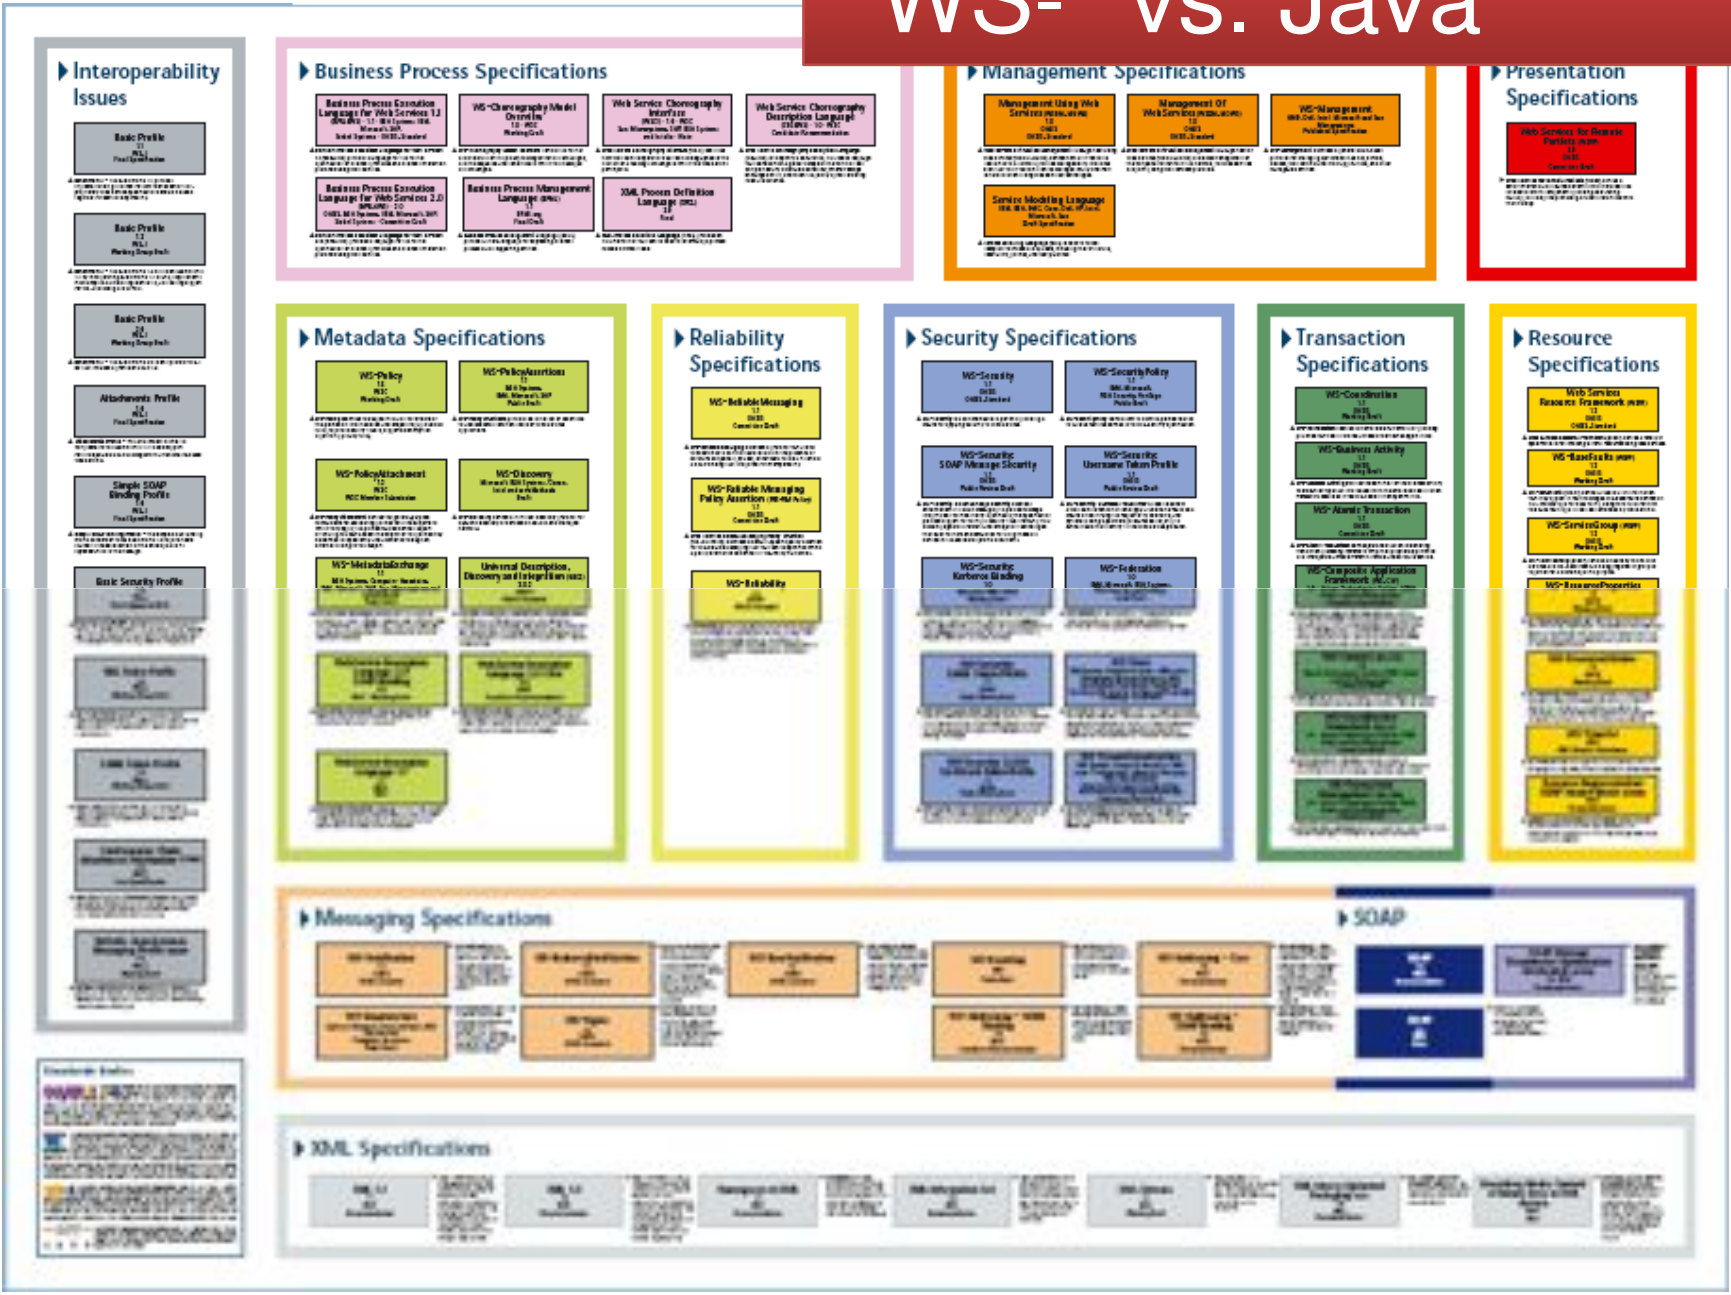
WS-* vs. Java

Interoperability Issues

Basic Profile

Basic Profile

Basic Profile

Attachments Profile

Simple SOAP Binding Profile

Basic Security Profile

Business Process Specifications

Business Process Execution Language for Web Services 1.1

WS-Choreography Model Overview

Web Service Choreography Interface

Web Service Choreography Description Language

Business Process Execution Language for Web Services 2.0

Business Process Management Language

XML Process Definition Language

Management Specifications

Management Using Web Services

Management Of Web Services

WS-Management

Service Modeling Language

Presentation Specifications

Web Services for Remote Portlets

Metadata Specifications

WS-Policy

WS-PolicyAssertions

WS-PolicyAttachment

WS-Discovery

WS-MetadataExchange

Universal Description, Discovery and Integration

Reliability Specifications

WS-Reliable Messaging

WS-Reliable Messaging Policy Assertion

WS-Reliability

Security Specifications

WS-Security

WS-SecurityPolicy

WS-Security SOAP Message Security

WS-Security Username Token Profile

WS-Security Kerberos Binding

WS-Federation

Transaction Specifications

WS-Coordination

WS-Business Activity

WS-Atomic Transaction

WS-Composite Application Framework

Resource Specifications

Web Services Resource Framework

WS-BaseFaults

WS-ServiceGroup

WS-ResourceProperties

Messaging Specifications

SOAP

XML Specifications